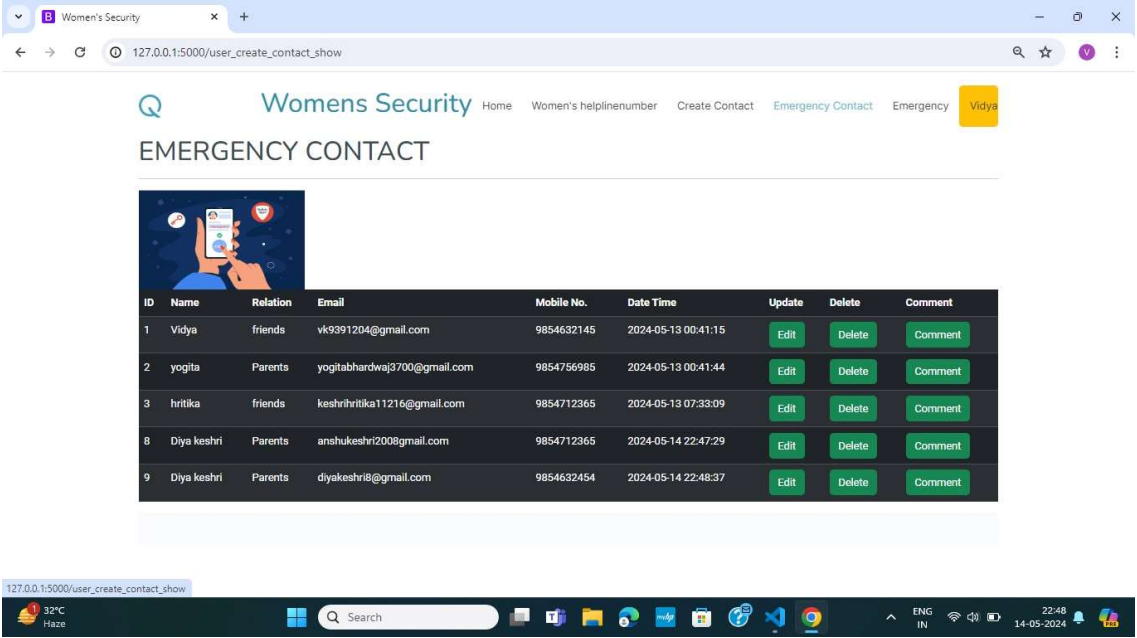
B Women's Security × +

127.0.0.1:5000/user_create_contact_show

V

Womens Security Home Women's helplinenumber Create Contact Emergency Contact Emergency Vidya

EMERGENCY CONTACT

| ID | Name | Relation | Email | Mobile No. | Date Time | Update | Delete | Comment |
|---|---|---|---|---|---|---|---|---|
| 1 | Vidya | friends | vk9391204@gmail.com | 9854632145 | 2024-05-13 00:41:15 | Edit | Delete | Comment |
| 2 | yogita | Parents | yogitabhardwaj3700@gmail.com | 9854756985 | 2024-05-13 00:41:44 | Edit | Delete | Comment |
| 3 | hritika | friends | keshrihritika11216@gmail.com | 9854712365 | 2024-05-13 07:33:09 | Edit | Delete | Comment |
| 8 | Diya keshri | Parents | anshukeshri2008gmail.com | 9854712365 | 2024-05-14 22:47:29 | Edit | Delete | Comment |
| 9 | Diya keshri | Parents | diyakeshri8@gmail.com | 9854632454 | 2024-05-14 22:48:37 | Edit | Delete | Comment |

127.0.0.1:5000/user_create_contact_show

1 32°C Haze

Search

ENG IN

22:48 14-05-2024